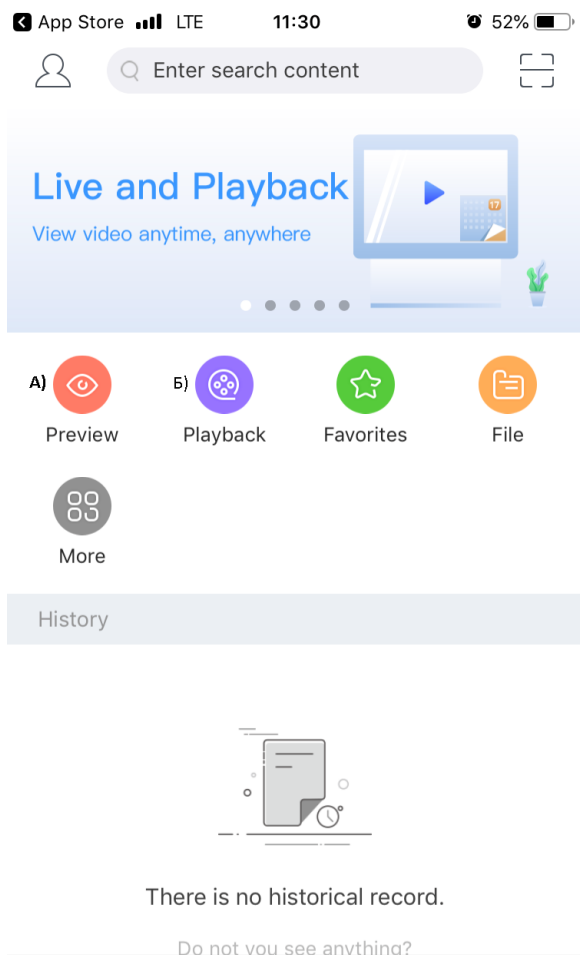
App Store LTE 11:30 52%

Enter search content

Live and Playback
View video anytime, anywhere

17

А) Preview
Б) Playback
Favorites
File
More

History

There is no historical record.

Do not you see anything?